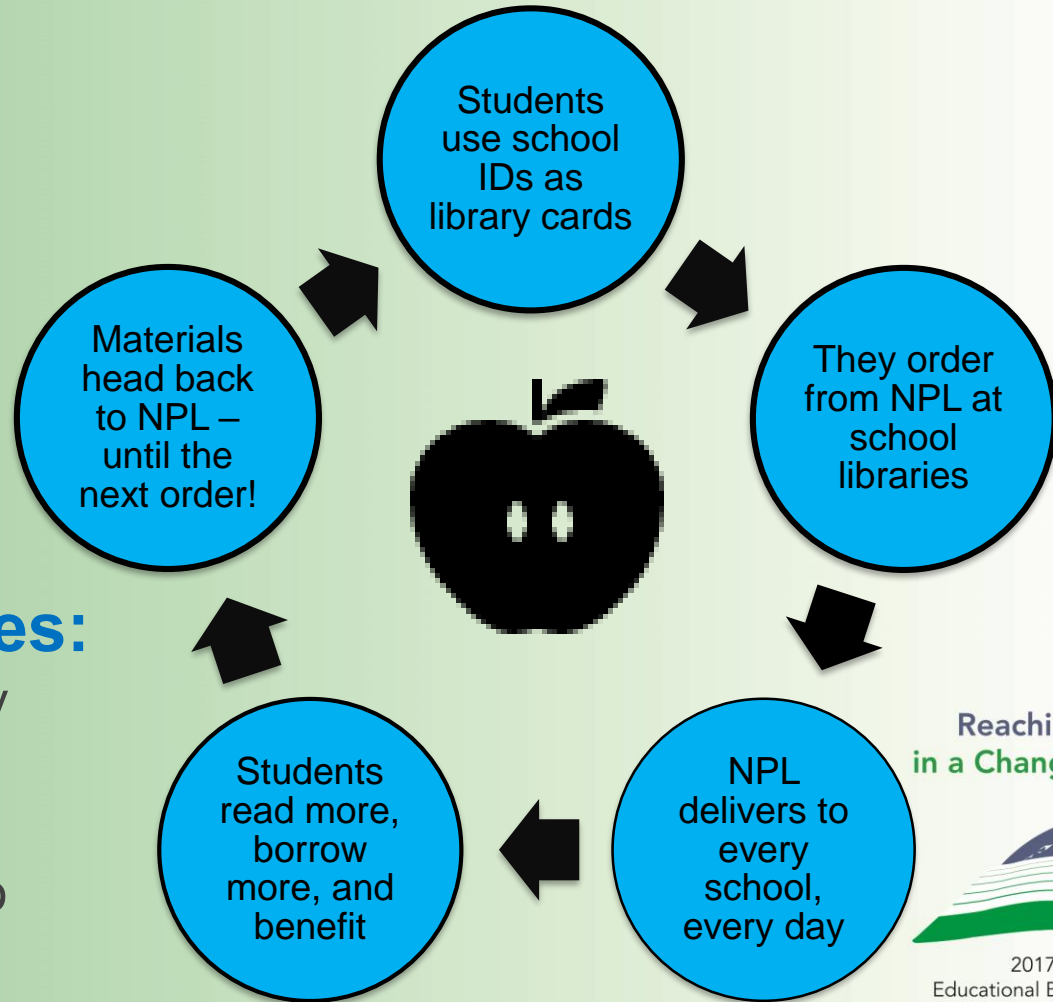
Students use school IDs as library cards

They order from NPL at school libraries

NPL delivers to every school, every day

Students read more, borrow more, and benefit

Materials head back to NPL – until the next order!

es:

y

o

Reachi

in a Chang

2017

Educational E